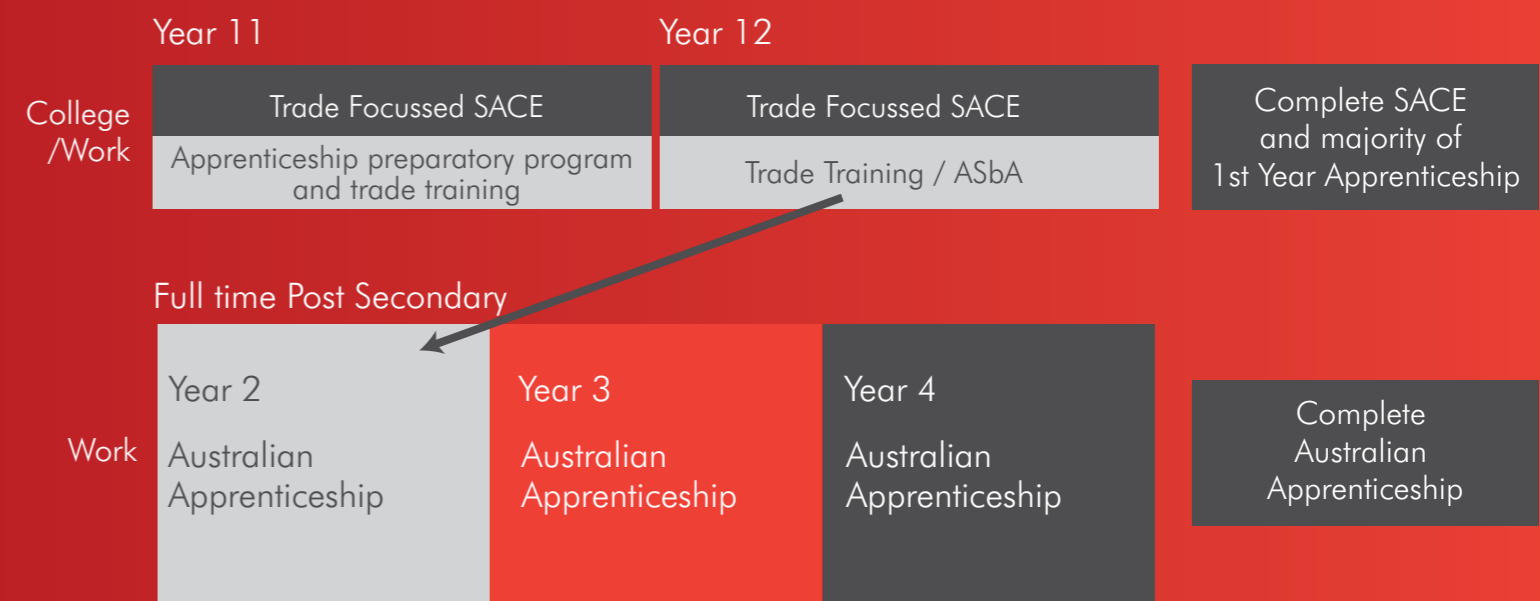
Year 11

Year 12

College /Work

Trade Focussed SACE

Apprenticeship preparatory program and trade training

Trade Focussed SACE

Trade Training / ASbA

Complete SACE and majority of 1st Year Apprenticeship

Full time Post Secondary

Work

Year 2

Australian Apprenticeship

Year 3

Australian Apprenticeship

Year 4

Australian Apprenticeship

Complete Australian Apprenticeship